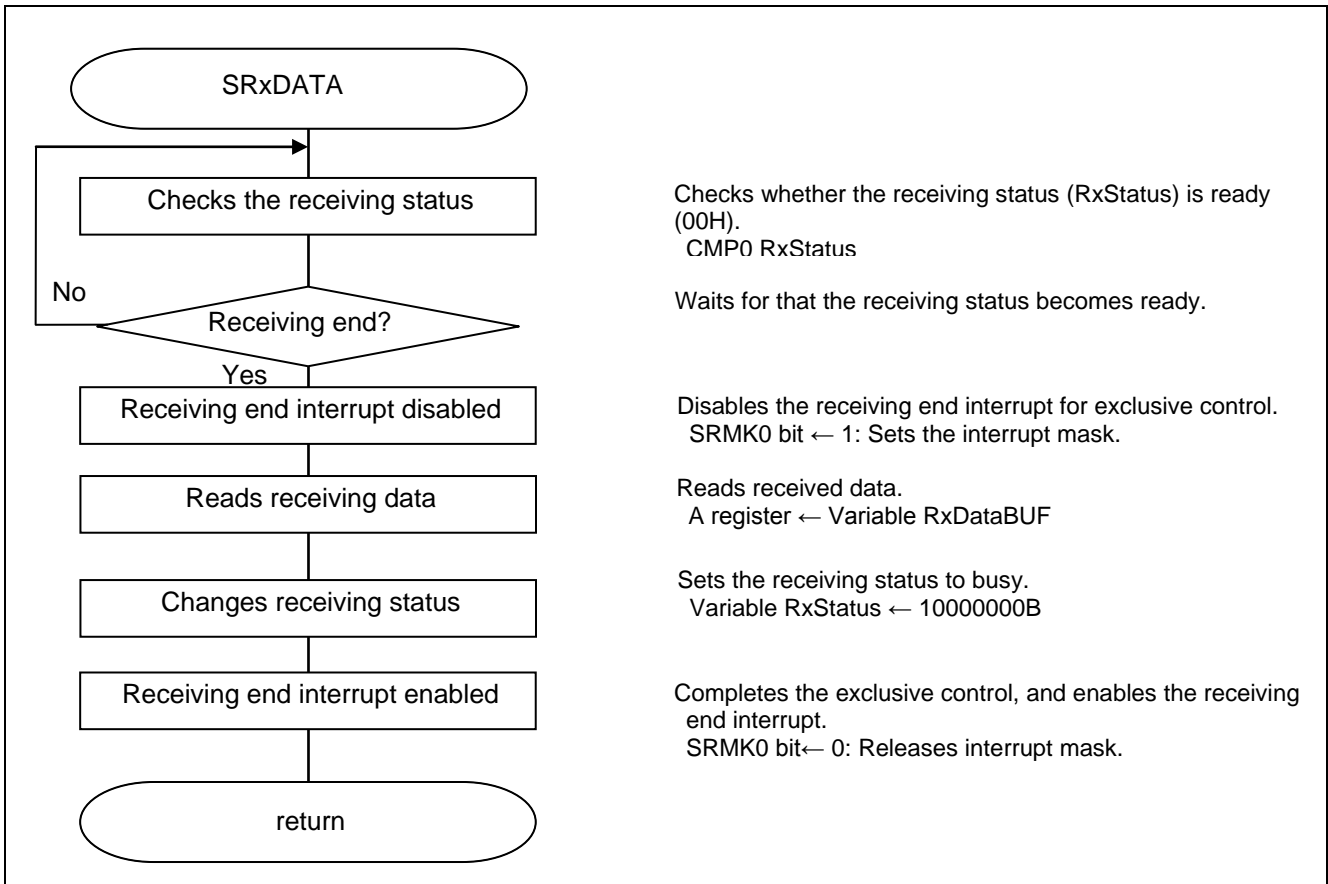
SRxDATA

Checks the receiving status

Checks whether the receiving status (RxStatus) is ready (00H).
CMP0 RxStatus

No

Receiving end?

Waits for that the receiving status becomes ready.

Yes

Receiving end interrupt disabled

Disables the receiving end interrupt for exclusive control.
SRMK0 bit ← 1: Sets the interrupt mask.

Reads receiving data

Reads received data.
A register ← Variable RxDataBUF

Changes receiving status

Sets the receiving status to busy.
Variable RxStatus ← 10000000B

Receiving end interrupt enabled

Completes the exclusive control, and enables the receiving end interrupt.
SRMK0 bit← 0: Releases interrupt mask.

return